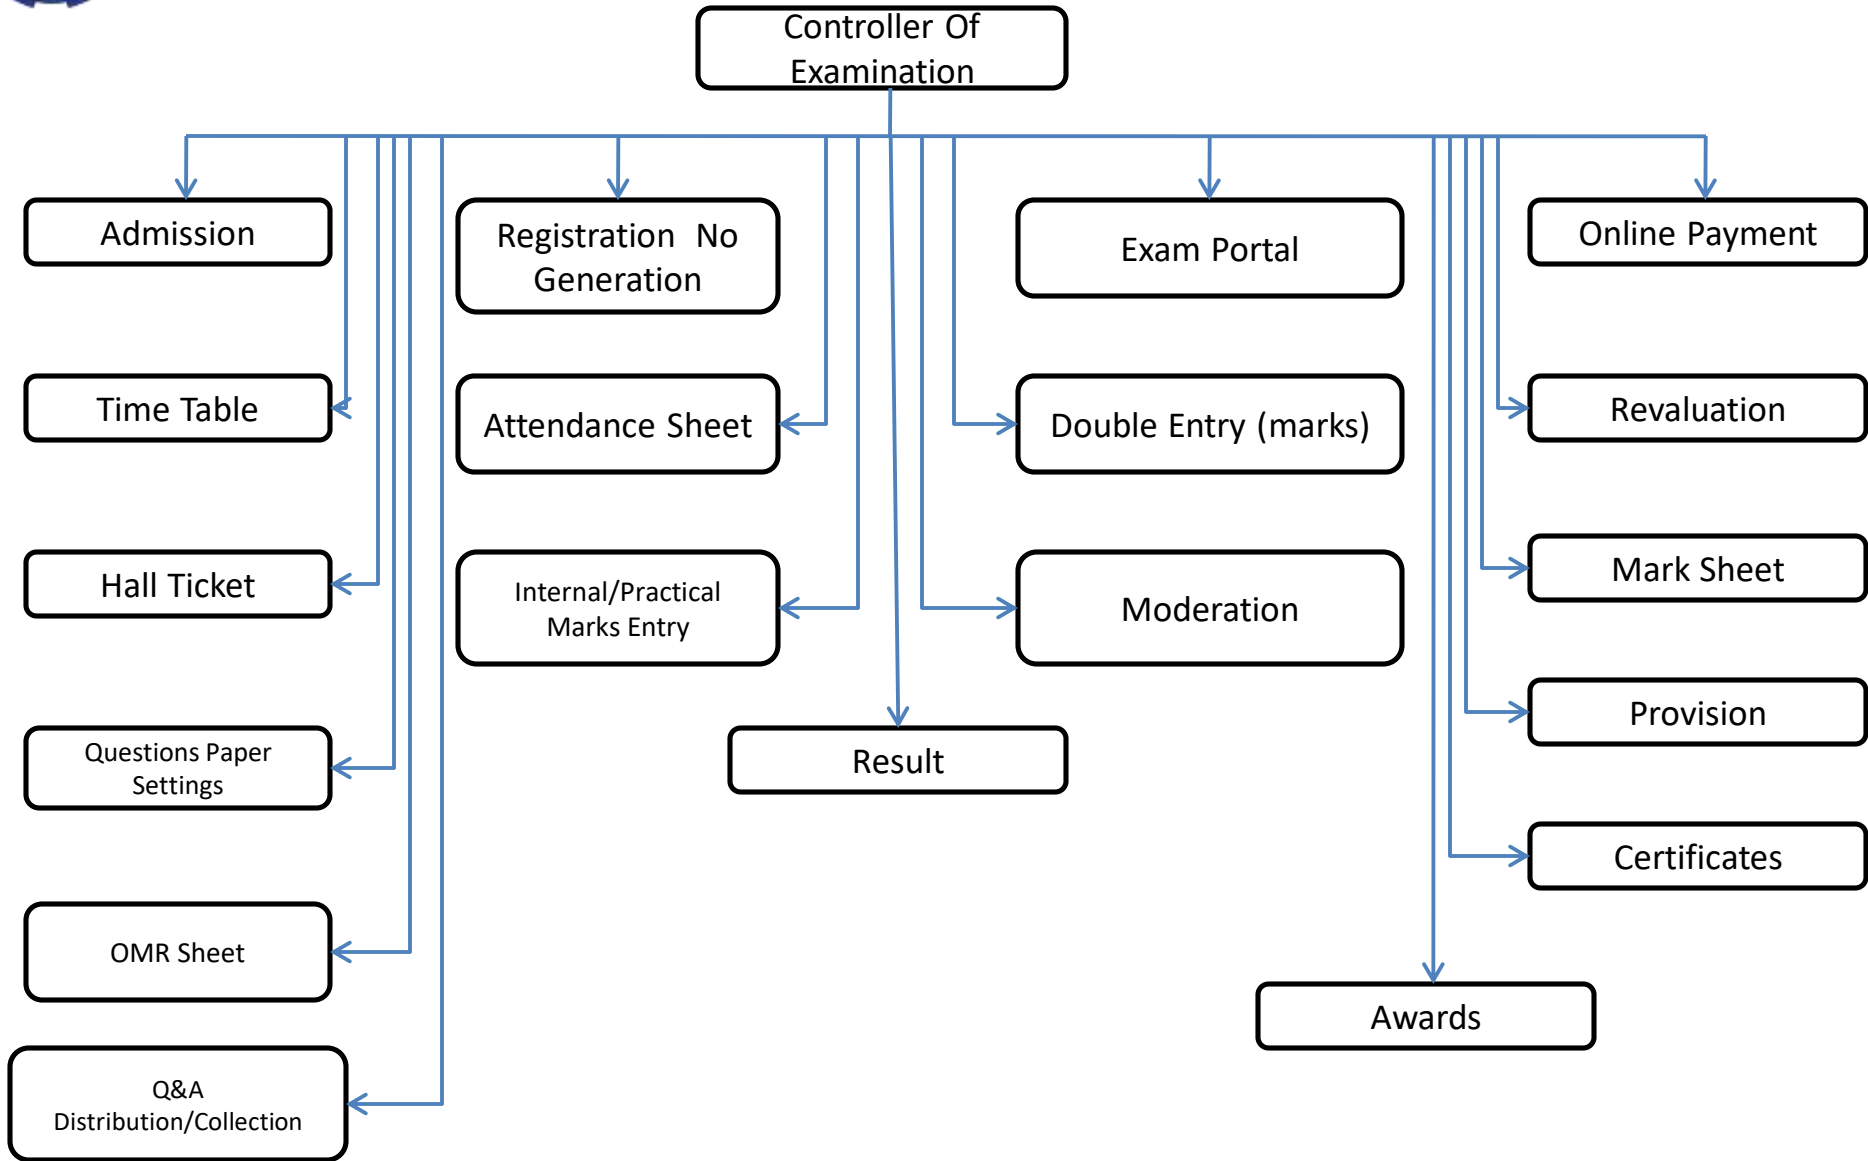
Controller Of Examination

Admission

Time Table

Hall Ticket

Questions Paper Settings

OMR Sheet

Q&A Distribution/Collection

Registration No Generation

Attendance Sheet

Internal/Practical Marks Entry

Result

Exam Portal

Double Entry (marks)

Moderation

Online Payment

Revaluation

Mark Sheet

Provision

Certificates

Awards